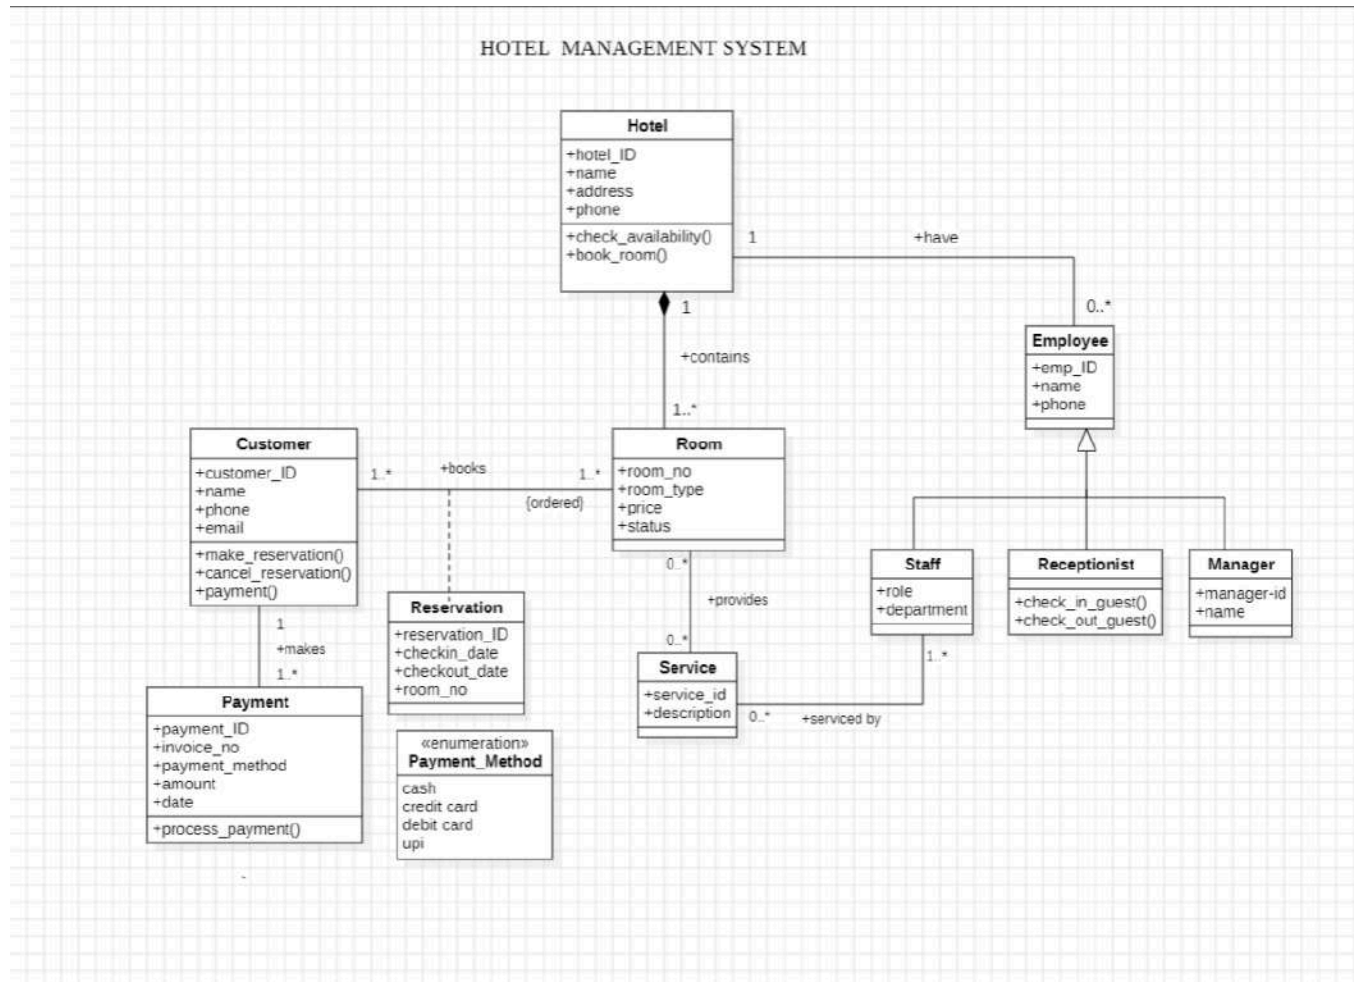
HOTEL MANAGEMENT SYSTEM

Hotel
+hotel_ID
+name
+address
+phone
+check_availability()
+book_room()

1
+have
0..*

Employee
+emp_ID
+name
+phone

1
+contains
1..*

Customer
+customer_ID
+name
+phone
+email
+make_reservation()
+cancel_reservation()
+payment()

1..*
+books
1..*
{ordered}

Room
+room_no
+room_type
+price
+status

Staff
+role
+department

Receptionist
+check_in_guest()
+check_out_guest()

Manager
+manager-id
+name

0..*
+provides
0..*

1
+makes
1..*

Reservation
+reservation_ID
+checkin_date
+checkout_date
+room_no

Service
+service_id
+description

0..*
+serviced by
1..*

Payment
+payment_ID
+invoice_no
+payment_method
+amount
+date
+process_payment()

«enumeration»
Payment_Method
cash
credit card
debit card
upi